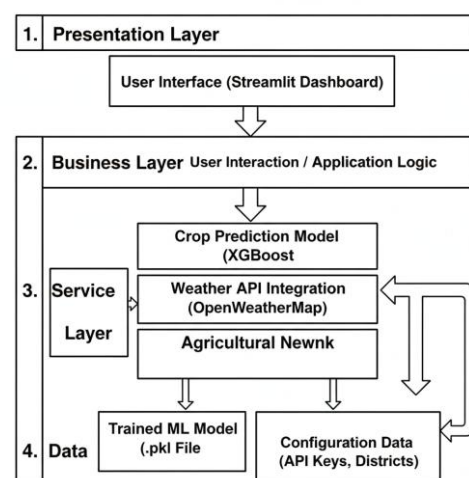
1. Presentation Layer

User Interface (Streamlit Dashboard)

2. Business Layer User Interaction / Application Logic

Crop Prediction Model (XGBoost

3. Service Layer

Weather API Integration (OpenWeatherMap)

Agricultural Newnk

4. Data

Trained ML Model (.pkl File

Configuration Data (API Keys, Districts)